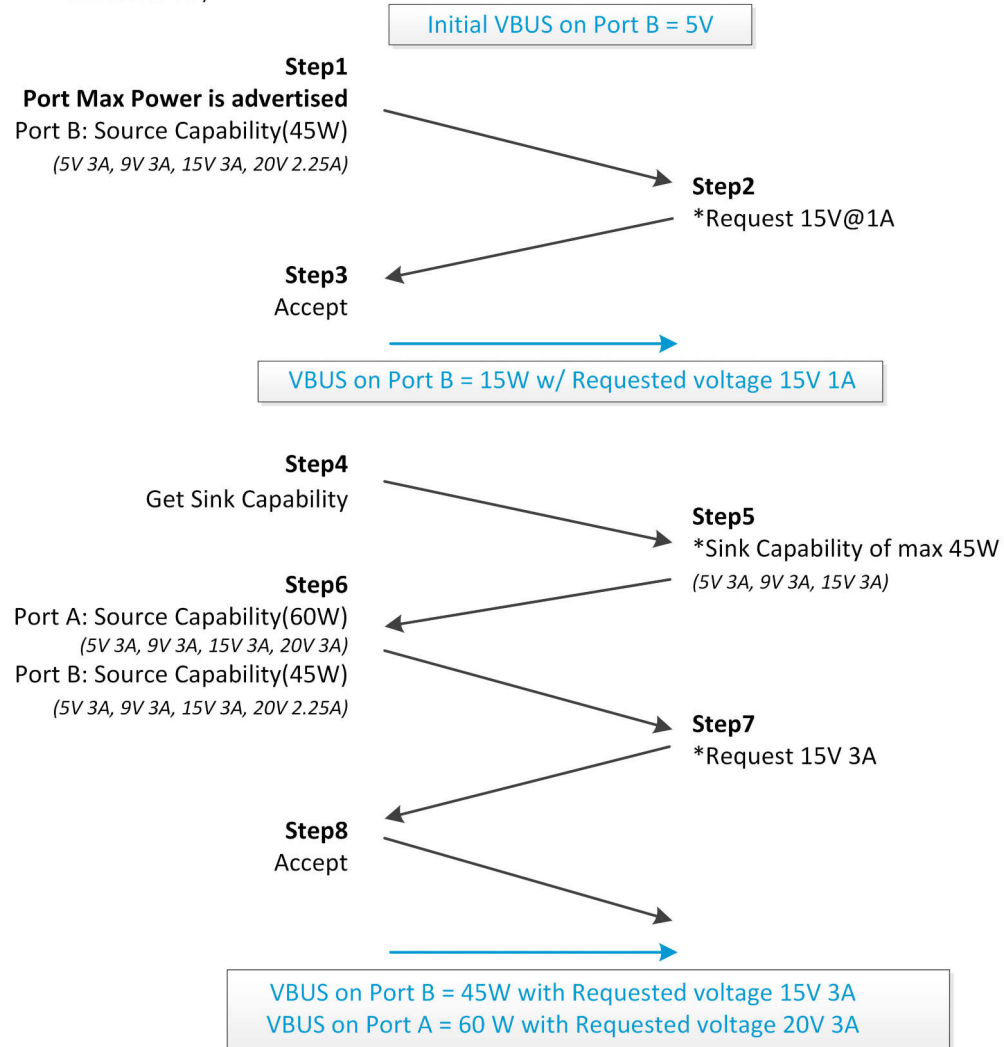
Initial VBUS on Port B = 5V

Step1
Port Max Power is advertised
Port B: Source Capability(45W)
(5V 3A, 9V 3A, 15V 3A, 20V 2.25A)

Step2
*Request 15V@1A

Step3
Accept

VBUS on Port B = 15W w/ Requested voltage 15V 1A

Step4
Get Sink Capability

Step5
*Sink Capability of max 45W
(5V 3A, 9V 3A, 15V 3A)

Step6
Port A: Source Capability(60W)
(5V 3A, 9V 3A, 15V 3A, 20V 3A)
Port B: Source Capability(45W)
(5V 3A, 9V 3A, 15V 3A, 20V 2.25A)

Step7
*Request 15V 3A

Step8
Accept

VBUS on Port B = 45W with Requested voltage 15V 3A
VBUS on Port A = 60 W with Requested voltage 20V 3A